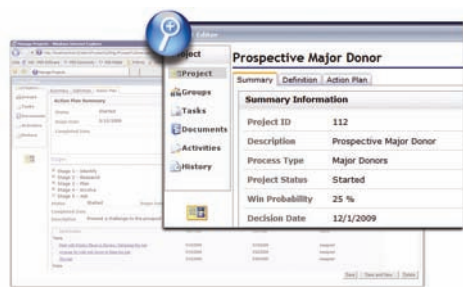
Editor
Project
Project
Groups
Tasks
Documents
Activities
History
Prospective Major Donor
Summary | Definition | Action Plan
Summary Information
| Project ID | 112 |
|---|---|
| Description | Prospective Major Donor |
| Process Type | Major Donors |
| Project Status | Started |
| Win Probability | 25 % |
| Decision Date | 12/1/2009 |

Action Plan Summary
Status Started
Stage 1 - Identify
Stage 2 - Research
Stage 3 - Plan
Stage 4 - Involve
Stage 5 - Ask
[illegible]
Save | Save and New | Delete